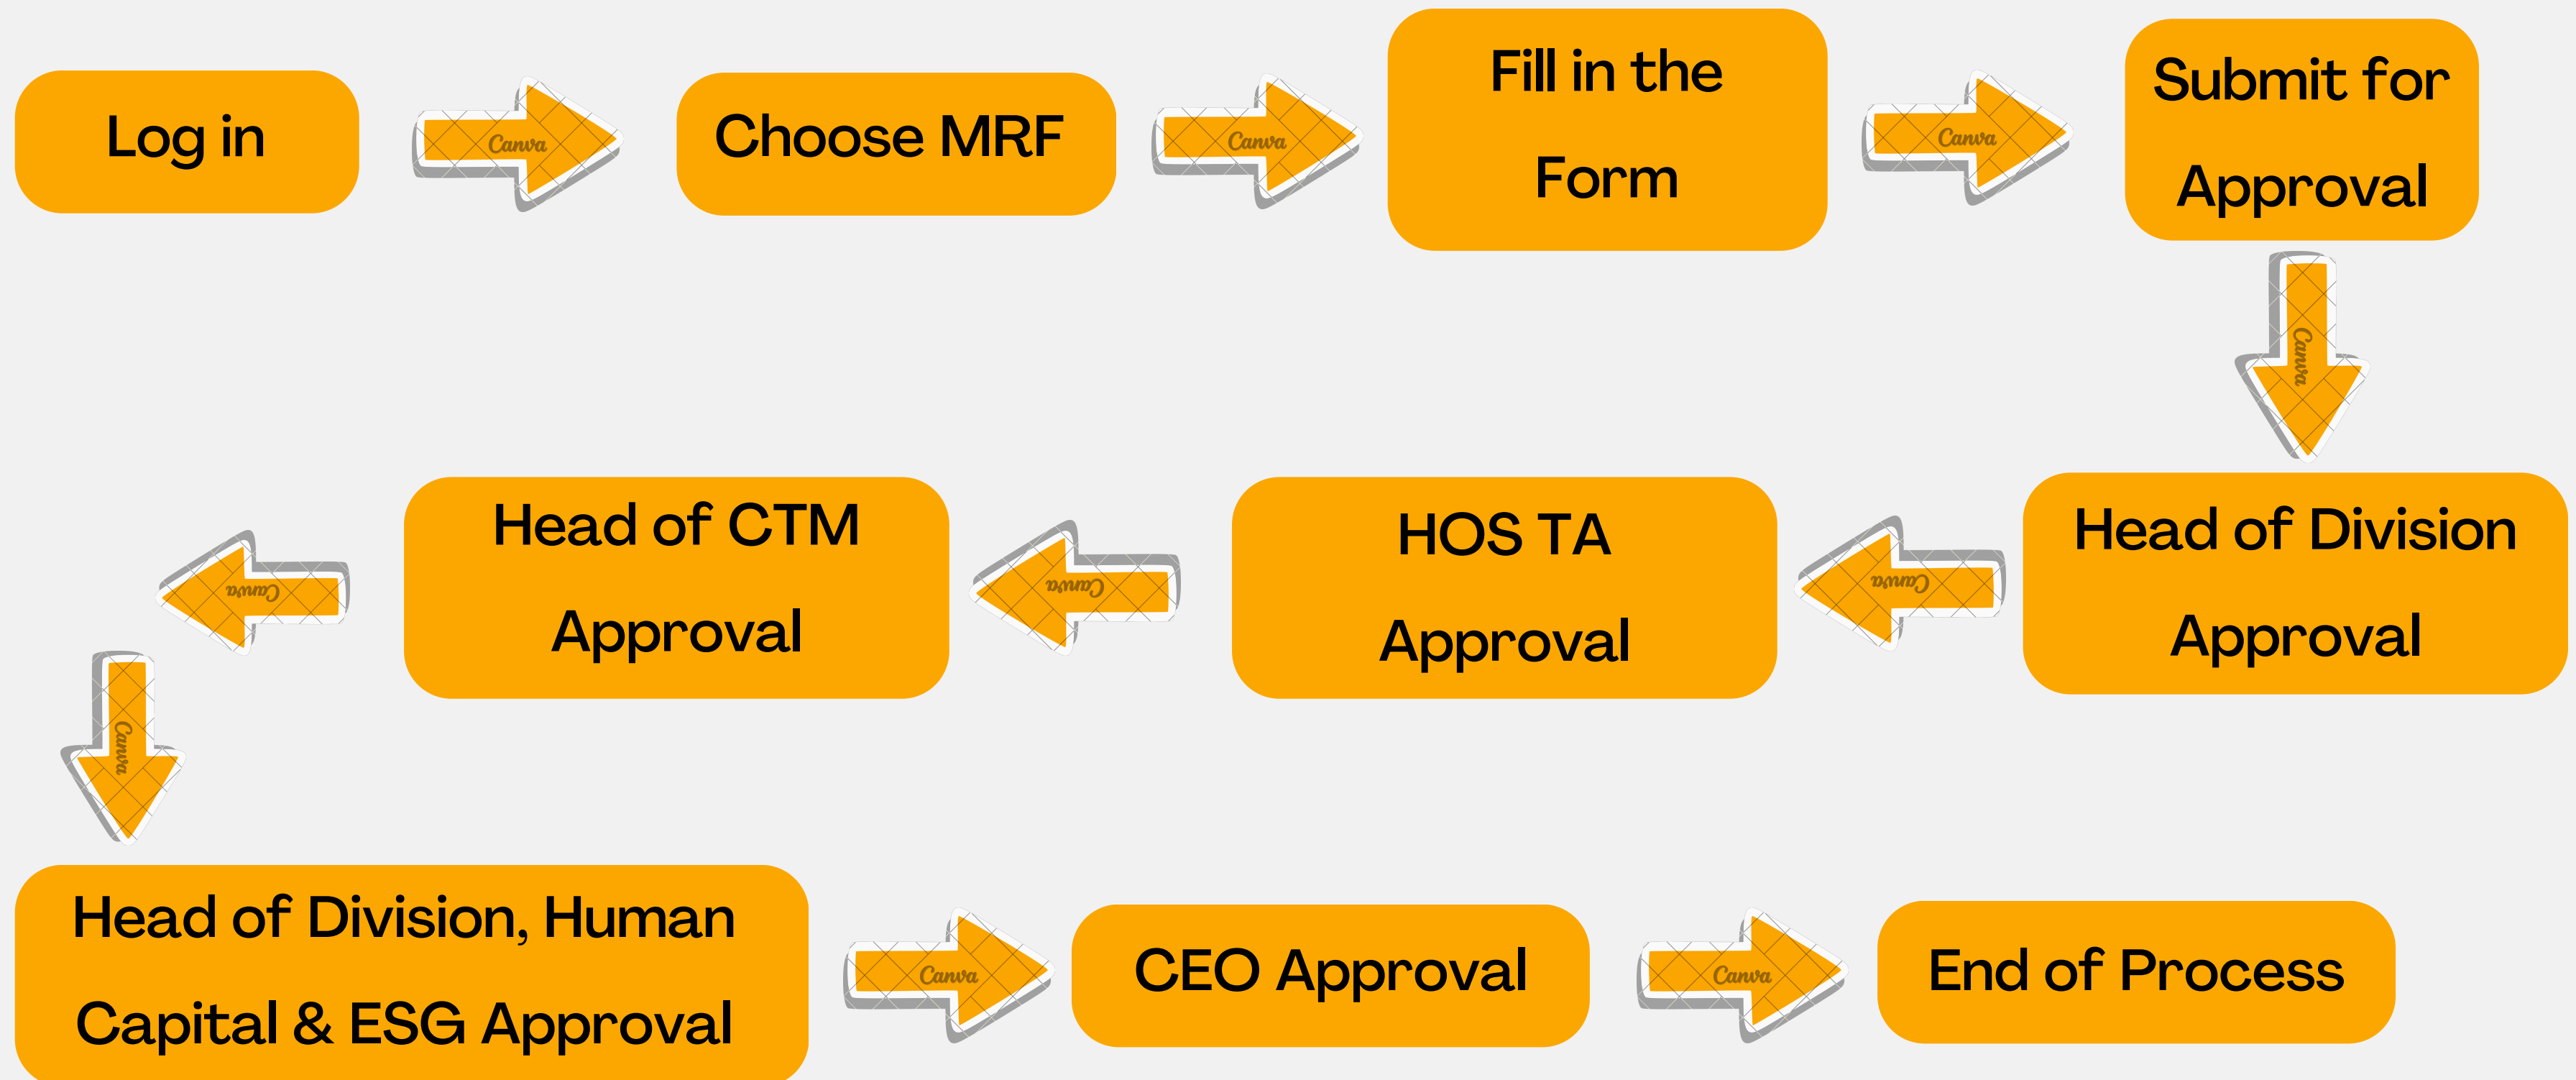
Log in

Canva

Choose MRF

Canva

Fill in the Form

Canva

Submit for Approval

Canva

Head of Division Approval

Canva

HOS TA Approval

Canva

Head of CTM Approval

Canva

Canva

Head of Division, Human Capital & ESG Approval

Canva

CEO Approval

Canva

End of Process